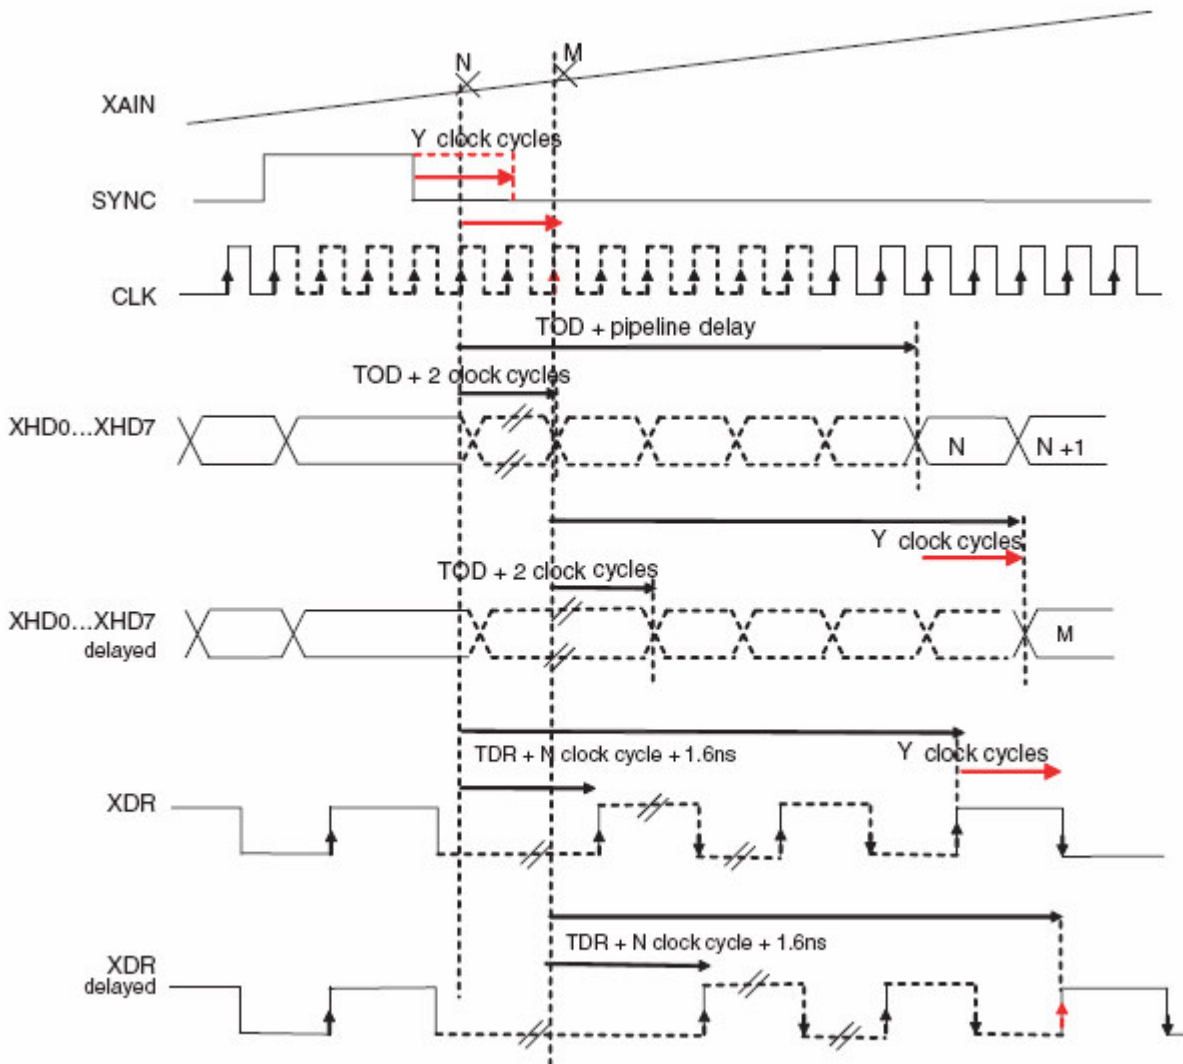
N
M
XAIN
Y clock cycles
SYNC
CLK
TOD + pipeline delay
TOD + 2 clock cycles
XHD0...XHD7
N
N +1
Y clock cycles
TOD + 2 clock cycles
XHD0...XHD7
delayed
M
TDR + N clock cycle + 1.6ns
Y clock cycles
XDR
TDR + N clock cycle + 1.6ns
XDR
delayed